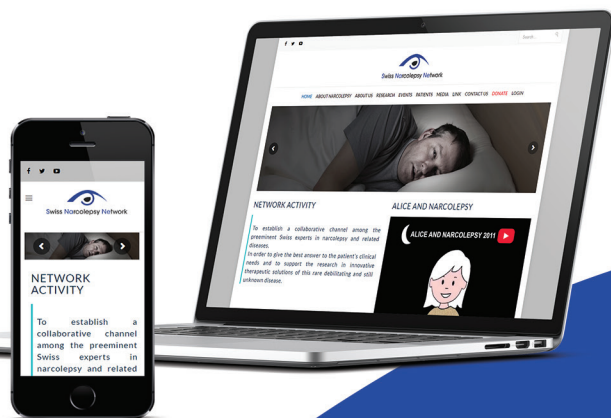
f t ▶

Search...

Swiss Narcolepsy Network

HOME ABOUT NARCOLEPSY ABOUT US RESEARCH EVENTS PATIENTS MEDIA LINK CONTACT US DONATE LOGIN

NETWORK ACTIVITY

To establish a collaborative channel among the preeminent Swiss experts in narcolepsy and related diseases.
In order to give the best answer to the patient's clinical needs and to support the research in innovative therapeutic solutions of this rare debilitating and still unknown disease.

ALICE AND NARCOLEPSY

ALICE AND NARCOLEPSY 2011

f t ▶

Swiss Narcolepsy Network

NETWORK ACTIVITY

To establish a collaborative channel among the preeminent Swiss experts in narcolepsy and related